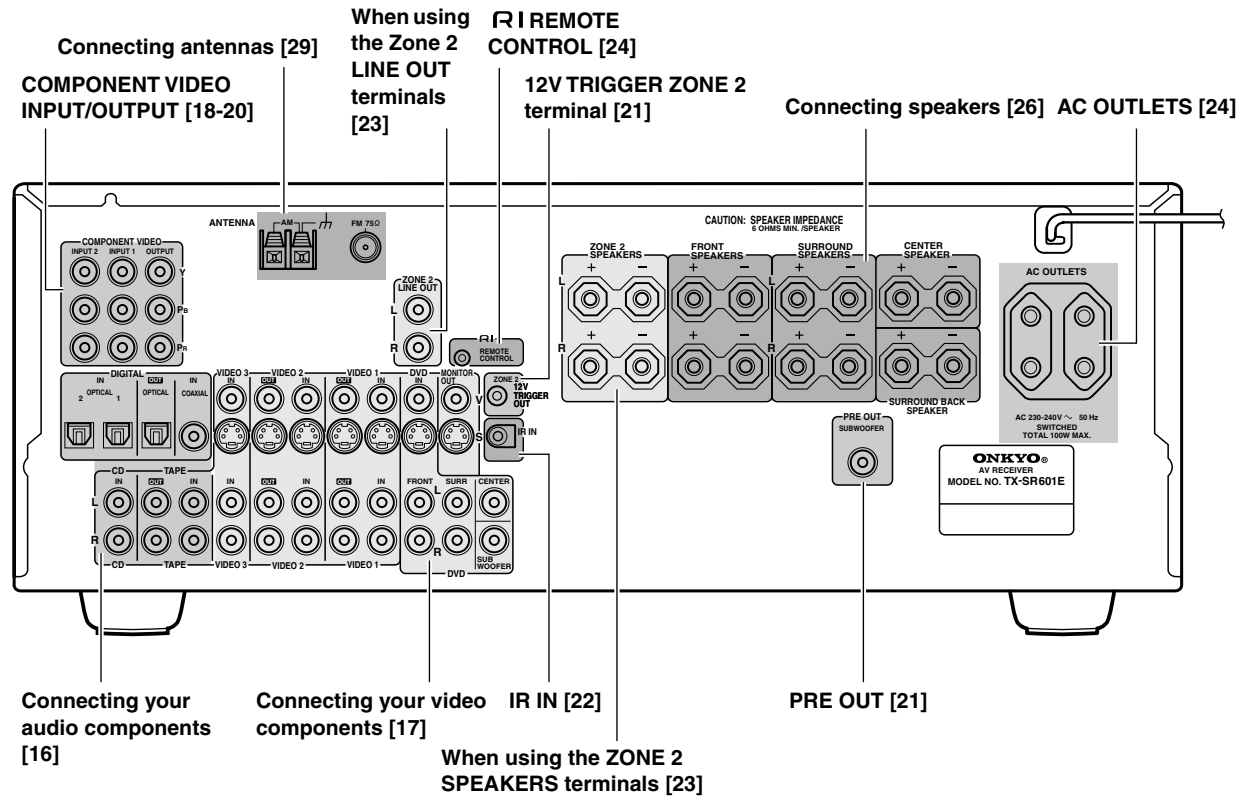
Connecting antennas [29]

COMPONENT VIDEO INPUT/OUTPUT [18-20]

When using the Zone 2 LINE OUT terminals [23]

RI REMOTE CONTROL [24]

12V TRIGGER ZONE 2 terminal [21]

Connecting speakers [26]

AC OUTLETS [24]

ANTENNA AM FM 75Ω

COMPONENT VIDEO INPUT 2 INPUT 1 OUTPUT Y PB PR

ZONE 2 LINE OUT L R

RI REMOTE CONTROL

CAUTION: SPEAKER IMPEDANCE 6 OHMS MIN. /SPEAKER

ZONE 2 SPEAKERS + − L R + −

FRONT SPEAKERS + − + −

SURROUND SPEAKERS + − L R + −

CENTER SPEAKER + − + −

SURROUND BACK SPEAKER

AC OUTLETS

AC 230-240V ~ 50 Hz SWITCHED TOTAL 100W MAX.

DIGITAL IN OUT IN 2 OPTICAL 1 OPTICAL COAXIAL

VIDEO 3 IN VIDEO 2 OUT IN VIDEO 1 OUT IN DVD IN MONITOR OUT V S

ZONE 2 12V TRIGGER OUT

IR IN

PRE OUT SUBWOOFER

ONKYO® AV RECEIVER MODEL NO. TX-SR601E

CD IN TAPE OUT IN IN OUT IN OUT IN L R CD TAPE VIDEO 3 VIDEO 2 VIDEO 1

FRONT SURR CENTER L R SUB WOOFER DVD

Connecting your audio components [16]

Connecting your video components [17]

IR IN [22]

PRE OUT [21]

When using the ZONE 2 SPEAKERS terminals [23]